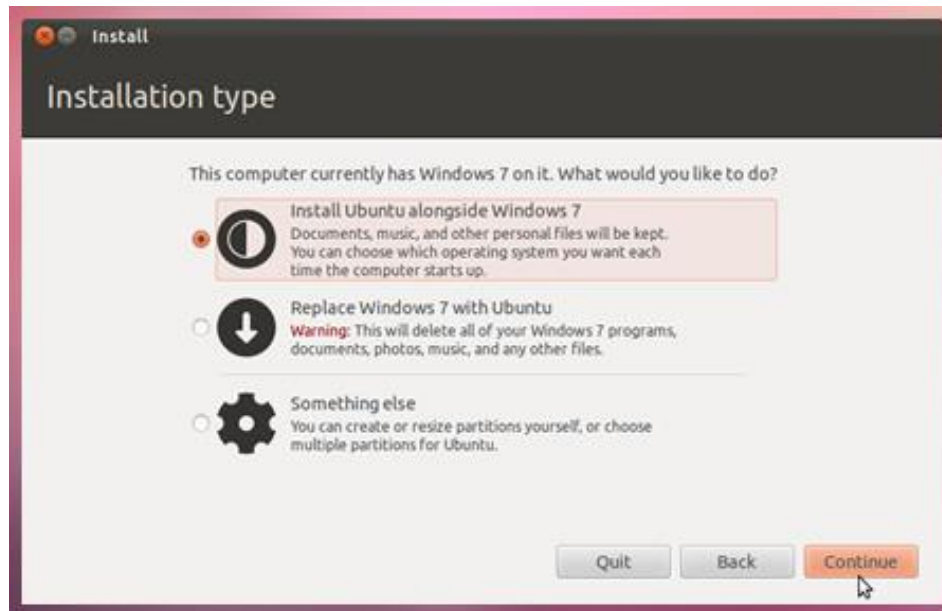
Install

Installation type

This computer currently has Windows 7 on it. What would you like to do?

Install Ubuntu alongside Windows 7
Documents, music, and other personal files will be kept. You can choose which operating system you want each time the computer starts up.

Replace Windows 7 with Ubuntu
Warning: This will delete all of your Windows 7 programs, documents, photos, music, and any other files.

Something else
You can create or resize partitions yourself, or choose multiple partitions for Ubuntu.

Quit Back Continue